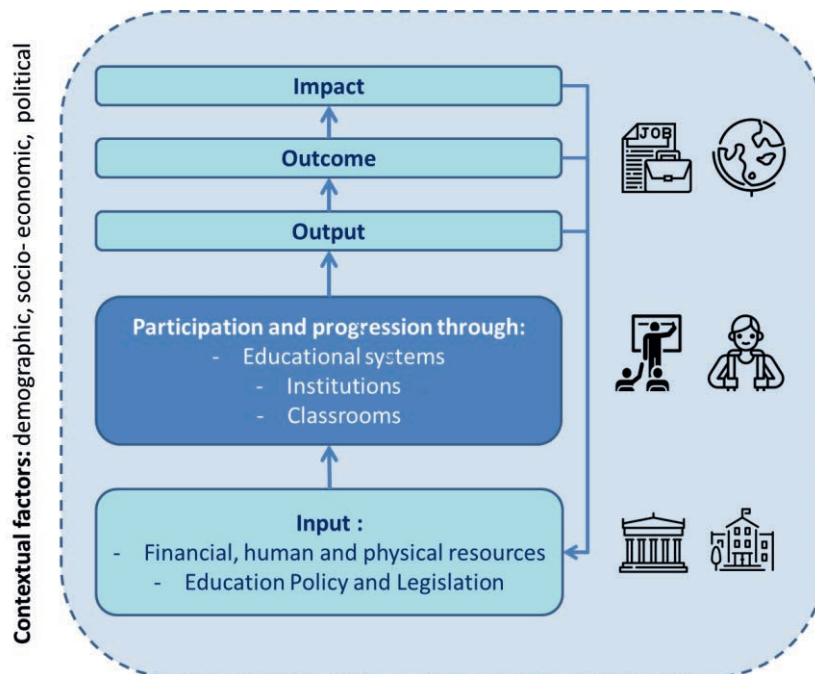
Contextual factors: demographic, socio- economic, political

Impact

Outcome

Output

JOB

Participation and progression through:
- Educational systems
- Institutions
- Classrooms

Input :
- Financial, human and physical resources
- Education Policy and Legislation